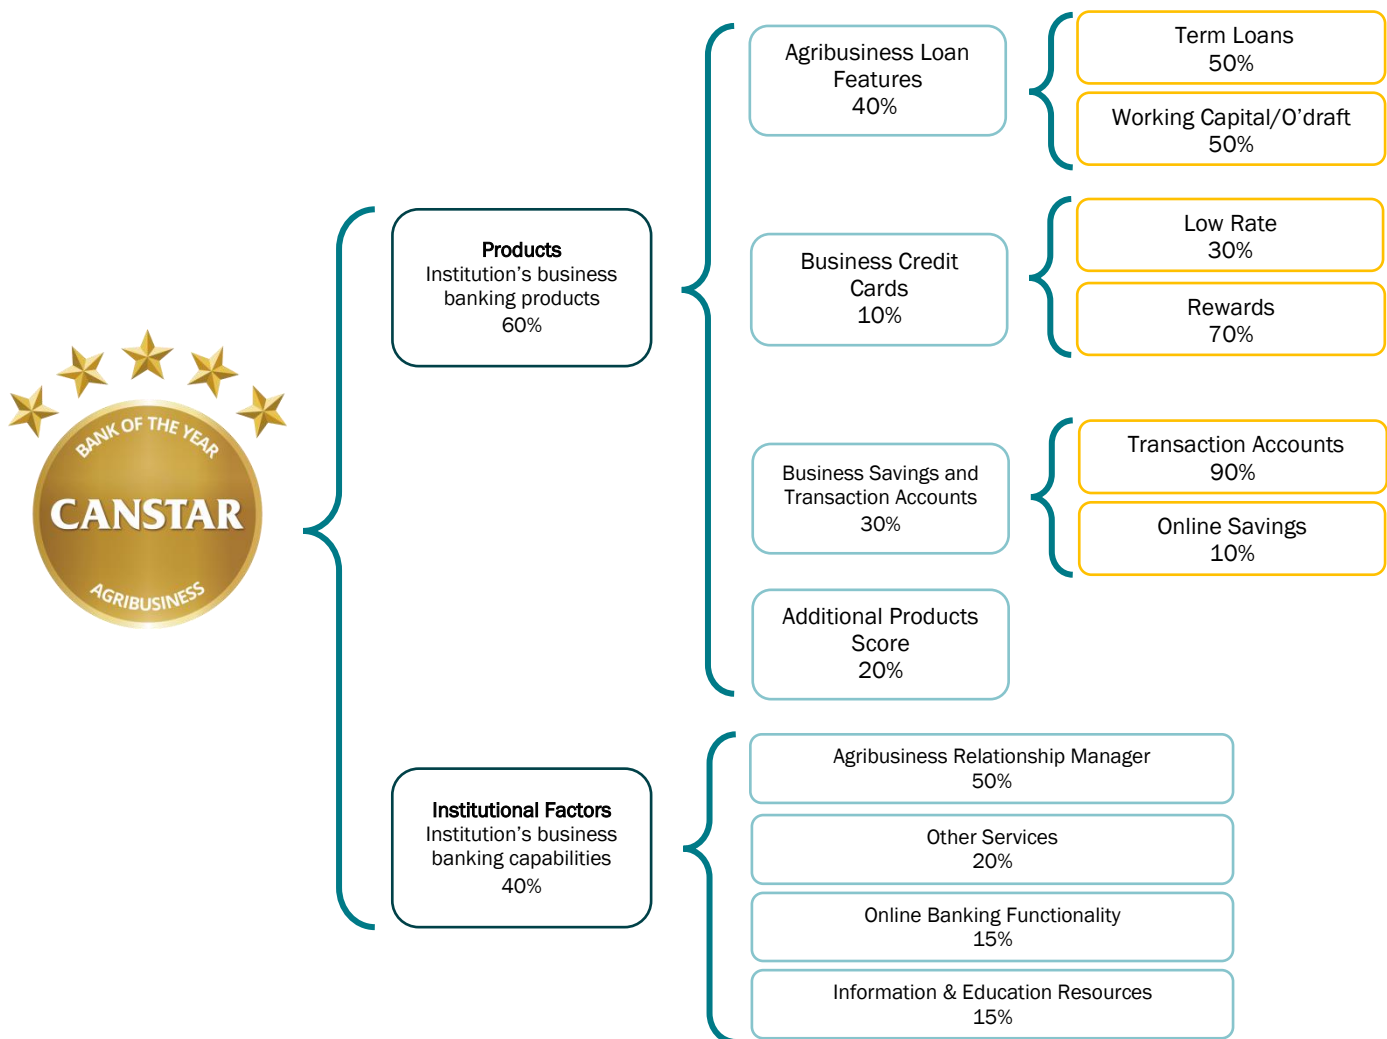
BANK OF THE YEAR
CANSTAR
AGRIBUSINESS

Products
Institution’s business banking products
60%

Agribusiness Loan Features
40%

Term Loans
50%

Working Capital/O’draft
50%

Business Credit Cards
10%

Low Rate
30%

Rewards
70%

Business Savings and Transaction Accounts
30%

Transaction Accounts
90%

Online Savings
10%

Additional Products Score
20%

Institutional Factors
Institution’s business banking capabilities
40%

Agribusiness Relationship Manager
50%

Other Services
20%

Online Banking Functionality
15%

Information & Education Resources
15%